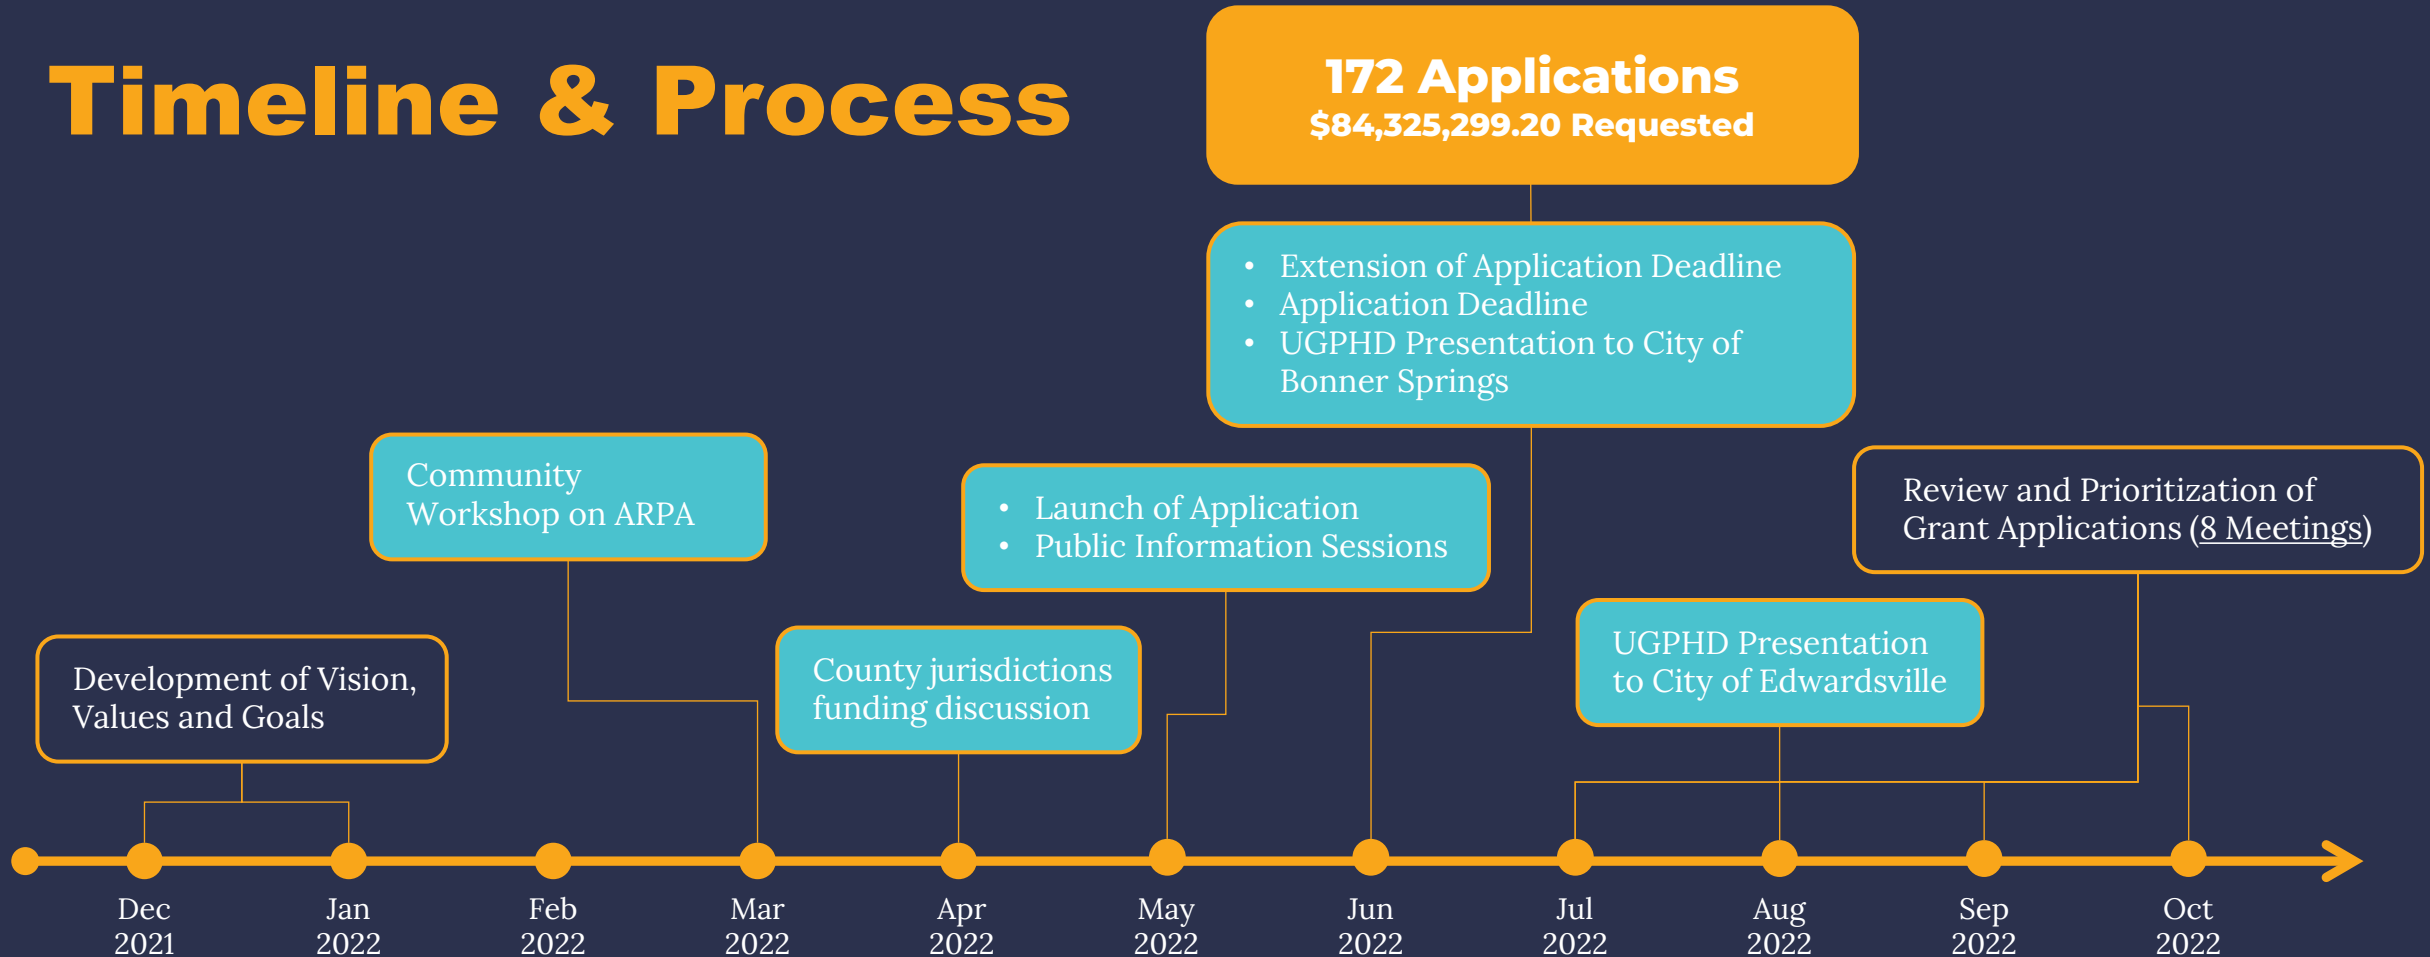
Timeline & Process

172 Applications
$84,325,299.20 Requested

- Extension of Application Deadline
- Application Deadline
- UGPHD Presentation to City of Bonner Springs

Community Workshop on ARPA

- Launch of Application
- Public Information Sessions

Review and Prioritization of Grant Applications (8 Meetings)

Development of Vision, Values and Goals

County jurisdictions funding discussion

UGPHD Presentation to City of Edwardsville

Dec 2021

Jan 2022

Feb 2022

Mar 2022

Apr 2022

May 2022

Jun 2022

Jul 2022

Aug 2022

Sep 2022

Oct 2022